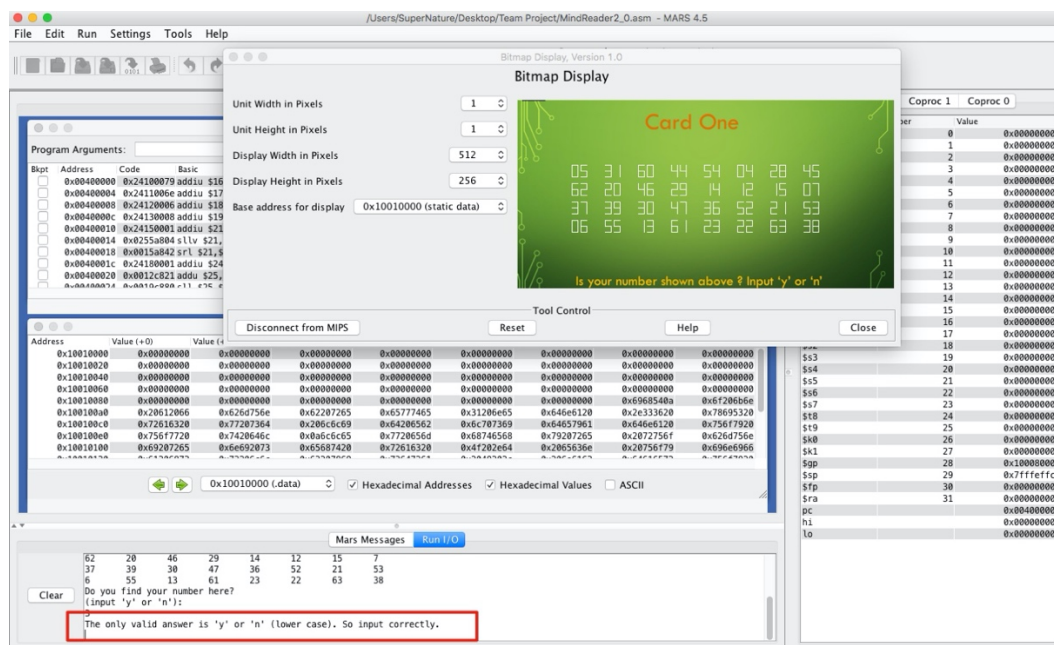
/Users/SuperNature/Desktop/Team Project/MindReader2_0.asm - MARS 4.5

File Edit Run Settings Tools Help

Bitmap Display, Version 1.0

Bitmap Display

Unit Width in Pixels 1
Unit Height in Pixels 1
Display Width in Pixels 512
Display Height in Pixels 256
Base address for display 0x10010000 (static data)

Card One

| 05 | 31 | 60 | 44 | 54 | 04 | 28 | 45 |
|---|---|---|---|---|---|---|---|
| 62 | 20 | 46 | 29 | 14 | 12 | 15 | 07 |
| 37 | 39 | 30 | 47 | 36 | 52 | 21 | 53 |
| 06 | 55 | 13 | 61 | 23 | 22 | 63 | 38 |

Is your number shown above ? Input 'y' or 'n'

Tool Control
Disconnect from MIPS Reset Help Close

Coproc 1 Coproc 0

Program Arguments:

Bkpt Address Code Basic
0x00400000 0x24100079 addiu $16
0x00400004 0x2411006e addiu $17
0x00400008 0x24120006 addiu $18
0x0040000c 0x24130008 addiu $19
0x00400010 0x24150001 addiu $21
0x00400014 0x0255a804 sllv $21,
0x00400018 0x0015a842 srl $21,$
0x0040001c 0x24180001 addiu $24
0x00400020 0x0012c821 addu $25,

| Address | Value (+0) | Value (+ | | | | | | |
|---|---|---|---|---|---|---|---|---|
| 0x10010000 | 0x00000000 | 0x00000000 | 0x00000000 | 0x00000000 | 0x00000000 | 0x00000000 | 0x00000000 | 0x00000000 |
| 0x10010020 | 0x00000000 | 0x00000000 | 0x00000000 | 0x00000000 | 0x00000000 | 0x00000000 | 0x00000000 | 0x00000000 |
| 0x10010040 | 0x00000000 | 0x00000000 | 0x00000000 | 0x00000000 | 0x00000000 | 0x00000000 | 0x00000000 | 0x00000000 |
| 0x10010060 | 0x00000000 | 0x00000000 | 0x00000000 | 0x00000000 | 0x00000000 | 0x00000000 | 0x00000000 | 0x00000000 |
| 0x10010080 | 0x00000000 | 0x00000000 | 0x00000000 | 0x00000000 | 0x00000000 | 0x00000000 | 0x6968540a | 0x6f206b6e |
| 0x100100a0 | 0x20612066 | 0x626d756e | 0x62207265 | 0x65777465 | 0x31206e65 | 0x646e6120 | 0x2e333620 | 0x78695320 |
| 0x100100c0 | 0x72616320 | 0x77207364 | 0x206c6c69 | 0x64206562 | 0x6c707369 | 0x64657961 | 0x646e6120 | 0x756f7920 |
| 0x100100e0 | 0x756f7720 | 0x7420646c | 0x0a6c6c65 | 0x7720656d | 0x68746568 | 0x79207265 | 0x2072756f | 0x626d756e |
| 0x10010100 | 0x69207265 | 0x6e692073 | 0x65687420 | 0x72616320 | 0x4f202e64 | 0x2065636e | 0x20756f79 | 0x696e6966 |

0x10010000 (.data) Hexadecimal Addresses Hexadecimal Values ASCII

| | ber | Value |
|---|---|---|
| | 0 | 0x00000000 |
| | 1 | 0x00000000 |
| | 2 | 0x00000000 |
| | 3 | 0x00000000 |
| | 4 | 0x00000000 |
| | 5 | 0x00000000 |
| | 6 | 0x00000000 |
| | 7 | 0x00000000 |
| | 8 | 0x00000000 |
| | 9 | 0x00000000 |
| | 10 | 0x00000000 |
| | 11 | 0x00000000 |
| | 12 | 0x00000000 |
| | 13 | 0x00000000 |
| | 14 | 0x00000000 |
| | 15 | 0x00000000 |
| | 16 | 0x00000000 |
| | 17 | 0x00000000 |
| | 18 | 0x00000000 |
| $s3 | 19 | 0x00000000 |
| $s4 | 20 | 0x00000000 |
| $s5 | 21 | 0x00000000 |
| $s6 | 22 | 0x00000000 |
| $s7 | 23 | 0x00000000 |
| $t8 | 24 | 0x00000000 |
| $t9 | 25 | 0x00000000 |
| $k0 | 26 | 0x00000000 |
| $k1 | 27 | 0x00000000 |
| $gp | 28 | 0x10008000 |
| $sp | 29 | 0x7fffeffc |
| $fp | 30 | 0x00000000 |
| $ra | 31 | 0x00000000 |
| pc | | 0x00400000 |
| hi | | 0x00000000 |
| lo | | 0x00000000 |

Mars Messages Run I/O

Clear

62 20 46 29 14 12 15 7
37 39 30 47 36 52 21 53
6 55 13 61 23 22 63 38
Do you find your number here?
(input 'y' or 'n'):
3
The only valid answer is 'y' or 'n' (lower case). So input correctly.